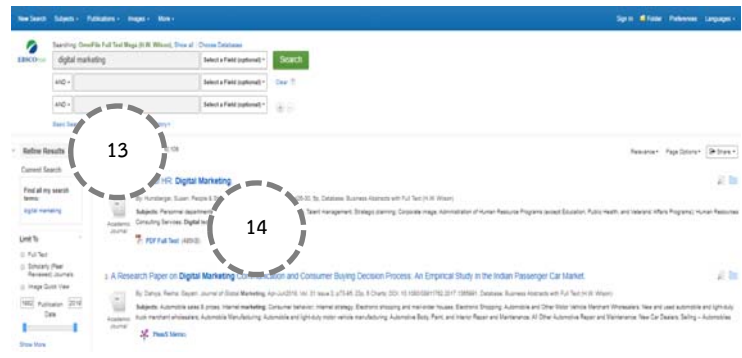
New Search Subjects Publications Images More

Sign In Folder Preferences Languages

EBSCOhost

Searching: OmniFile Full Text Mega (H.W. Wilson), Show all | Choose Databases

digital marketing

Select a Field (optional)

Search

AND

Select a Field (optional)

Clear

AND

Select a Field (optional)

Basic Search

Refine Results

13

Current Search

Find all my search terms:

digital marketing

HR: Digital Marketing

By: Hunsberger, Susan. People & Strategy. Database: Business Abstracts with Full Text (H.W. Wilson)

Subjects: Personnel department; Talent management; Strategic planning; Corporate image; Administration of Human Resource Programs (except Education, Public Health, and Veterans' Affairs Programs); Human Resources Consulting Services; Digital tec

Academic Journal

PDF Full Text

14

Relevance Page Options Share

Limit To

Full Text

Scholarly (Peer Reviewed) Journals

Image Quick View

1992 Publication Date 2018

Show More

2. A Research Paper on Digital Marketing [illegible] and Consumer Buying Decision Process: An Empirical Study in the Indian Passenger Car Market.

By: Dahiya, Rekha; Gayatri. Journal of Global Marketing. Apr-Jun2018, Vol. 31 Issue 2, p73-95. 23p. 8 Charts. DOI: 10.1080/08911762.2017.1365991. Database: Business Abstracts with Full Text (H.W. Wilson)

Subjects: Automobile sales & prices; Internet marketing; Consumer behavior; Internet strategy; Electronic shopping and mail-order houses; Electronic Shopping; Automobile and Other Motor Vehicle Merchant Wholesalers; New and used automobile and light-duty truck merchant wholesalers; Automobile Manufacturing; Automobile and light-duty motor vehicle manufacturing; Automotive Body, Paint, and Interior Repair and Maintenance; All Other Automotive Repair and Maintenance; New Car Dealers; Selling -- Automobiles

Academic Journal

Files Menu